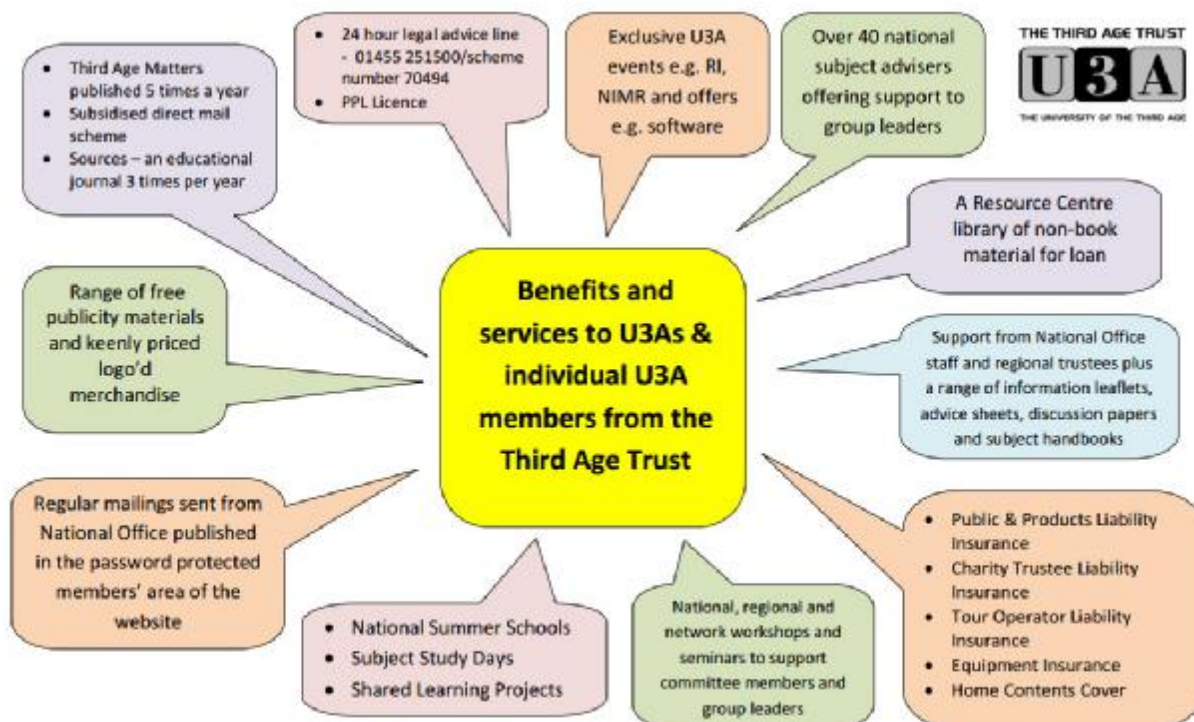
- Third Age Matters published 5 times a year
- Subsidised direct mail scheme
- Sources – an educational journal 3 times per year

- 24 hour legal advice line - 01455 251500/scheme number 70494
- PPL Licence

Exclusive U3A events e.g. RI, NIMR and offers e.g. software

Over 40 national subject advisers offering support to group leaders

THE THIRD AGE TRUST
U3A
THE UNIVERSITY OF THE THIRD AGE

A Resource Centre library of non-book material for loan

Range of free publicity materials and keenly priced logo'd merchandise

Benefits and services to U3As & individual U3A members from the Third Age Trust

Support from National Office staff and regional trustees plus a range of information leaflets, advice sheets, discussion papers and subject handbooks

Regular mailings sent from National Office published in the password protected members' area of the website

- National Summer Schools
- Subject Study Days
- Shared Learning Projects

National, regional and network workshops and seminars to support committee members and group leaders

- Public & Products Liability Insurance
- Charity Trustee Liability Insurance
- Tour Operator Liability Insurance
- Equipment Insurance
- Home Contents Cover